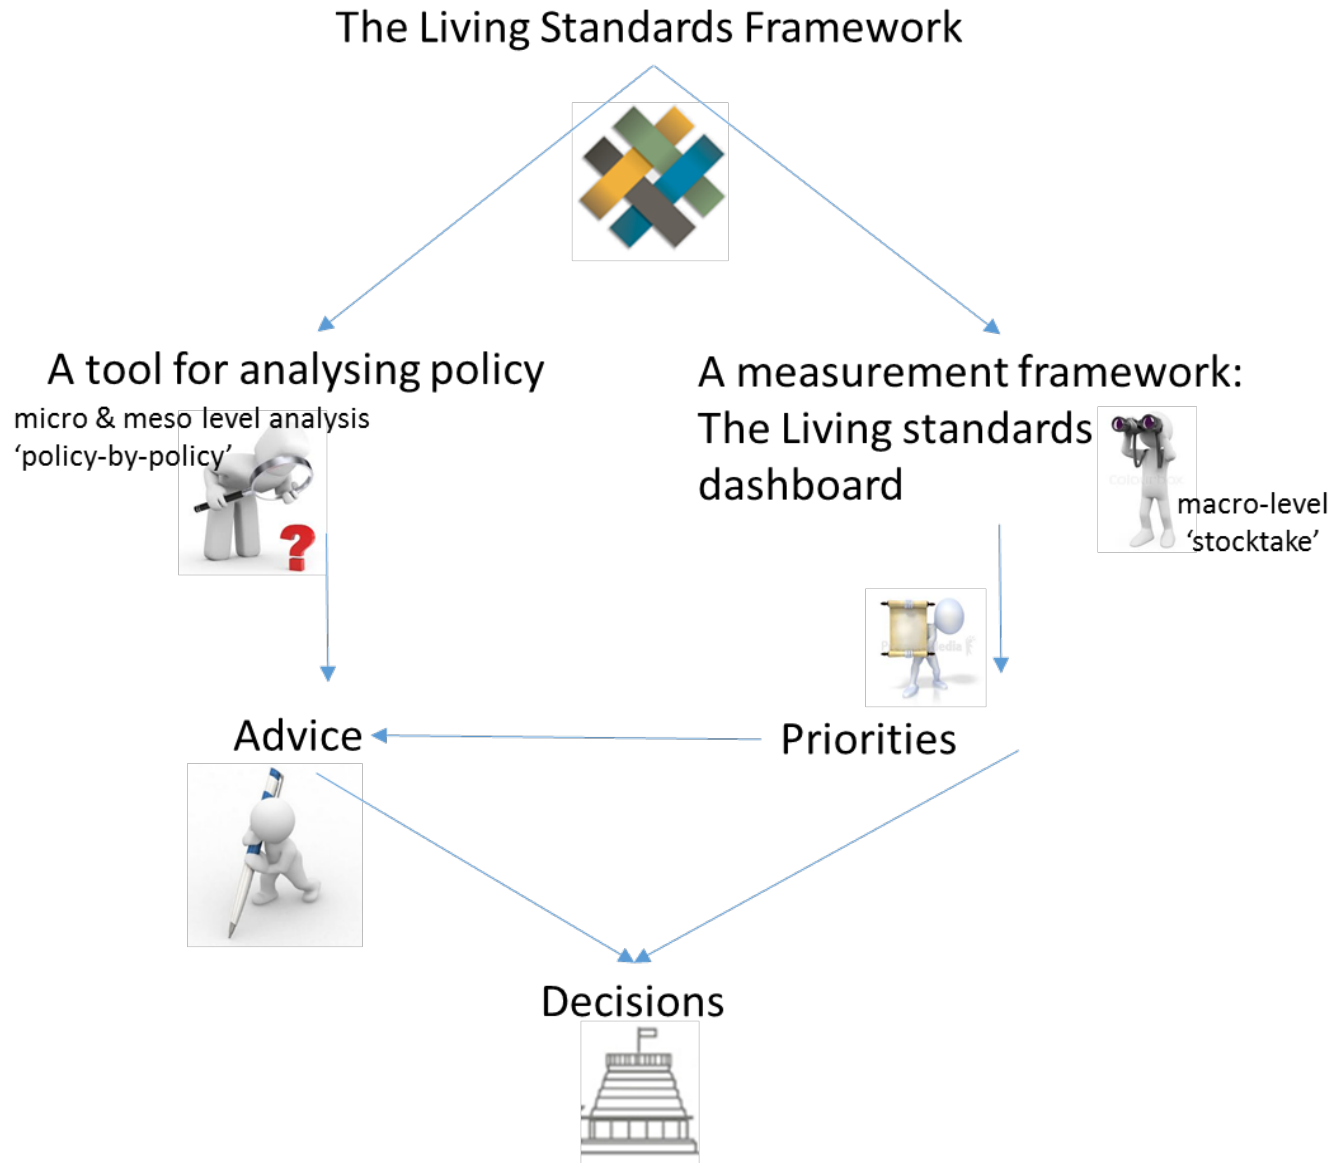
The Living Standards Framework

A tool for analysing policy

micro & meso level analysis
'policy-by-policy'

A measurement framework: The Living standards dashboard

macro-level
'stocktake'

Advice

Priorities

Decisions